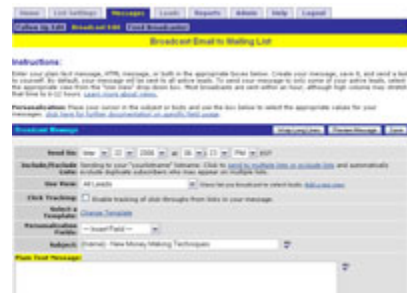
Home | List Settings | Messages | Leads | Reports | Admin | Help | Logout

Follow Up Edit | Broadcast Edit | Track Newsletter

Broadcast Email to Mailing List

Instructions:
Enter your plain text message, HTML message, or both in the appropriate boxes below. Create your message, save it, and send a test to yourself. By default, your message will be sent to all active leads. To send your message to only some of your active leads, select the appropriate view from the "Use View" drop down box. Most broadcasts are sent within an hour, although high volume may stretch that time to 8-12 hours. Learn more about views.

Personalization: Place your cursor in the subject or body and use the box below to select the appropriate values for your messages. Click here for further documentation on specific field usage.

Broadcast Message | Skip Long Lines | Preview Message | Save

Send On: Mar 17 2006 at 10 : 23 PM EST

Include/Exclude Lists: Sending to your "yourlistname" listname. Click to send to multiple lists or exclude lists and automatically exclude duplicate subscribers who may appear on multiple lists.

Use View: All Leads | Views let you broadcast to select leads. Add a view

Click Tracking: Enable tracking of all clicks through from links in your message.

Select a Template: Change Template

Personalization Fields: -- Insert Field --

Subject: {!name} - New Money Making Techniques

Plain Text Message: